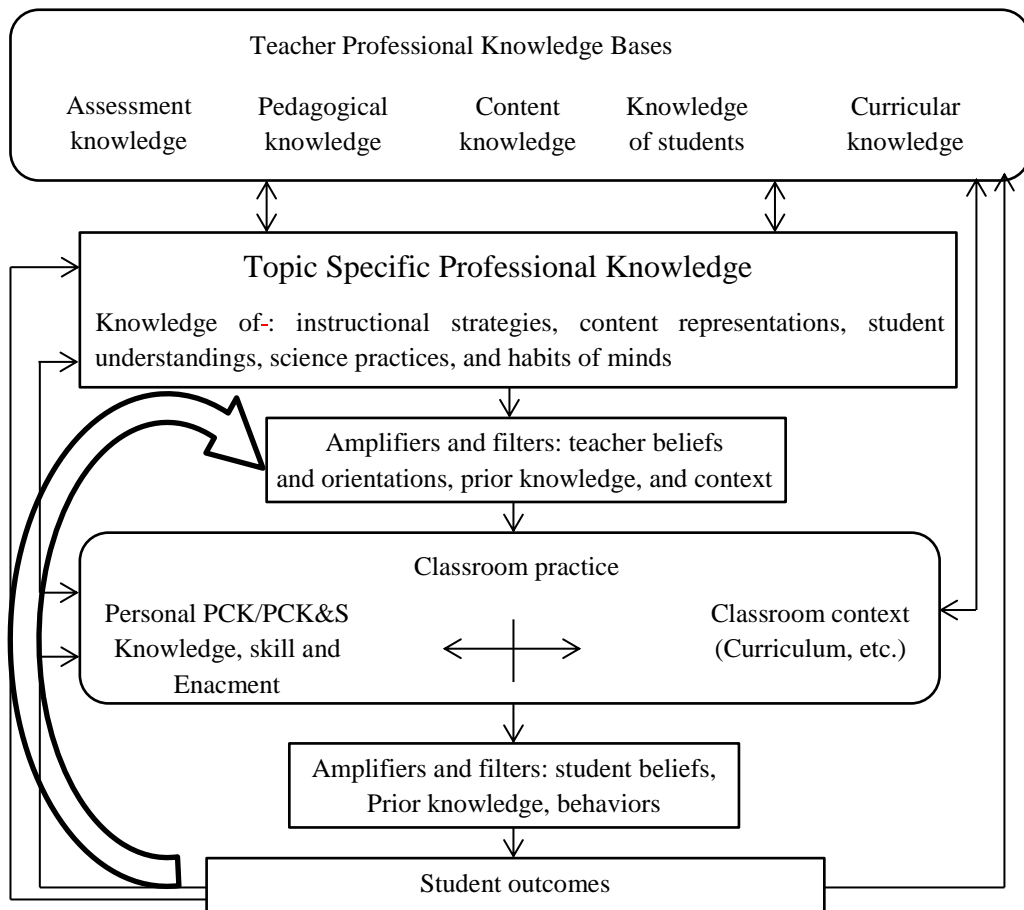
Teacher Professional Knowledge Bases

Assessment knowledge

Pedagogical knowledge

Content knowledge

Knowledge of students

Curricular knowledge

Topic Specific Professional Knowledge

Knowledge of-: instructional strategies, content representations, student understandings, science practices, and habits of minds

Amplifiers and filters: teacher beliefs and orientations, prior knowledge, and context

Classroom practice

Personal PCK/PCK&S Knowledge, skill and Enacment

Classroom context (Curriculum, etc.)

Amplifiers and filters: student beliefs, Prior knowledge, behaviors

Student outcomes